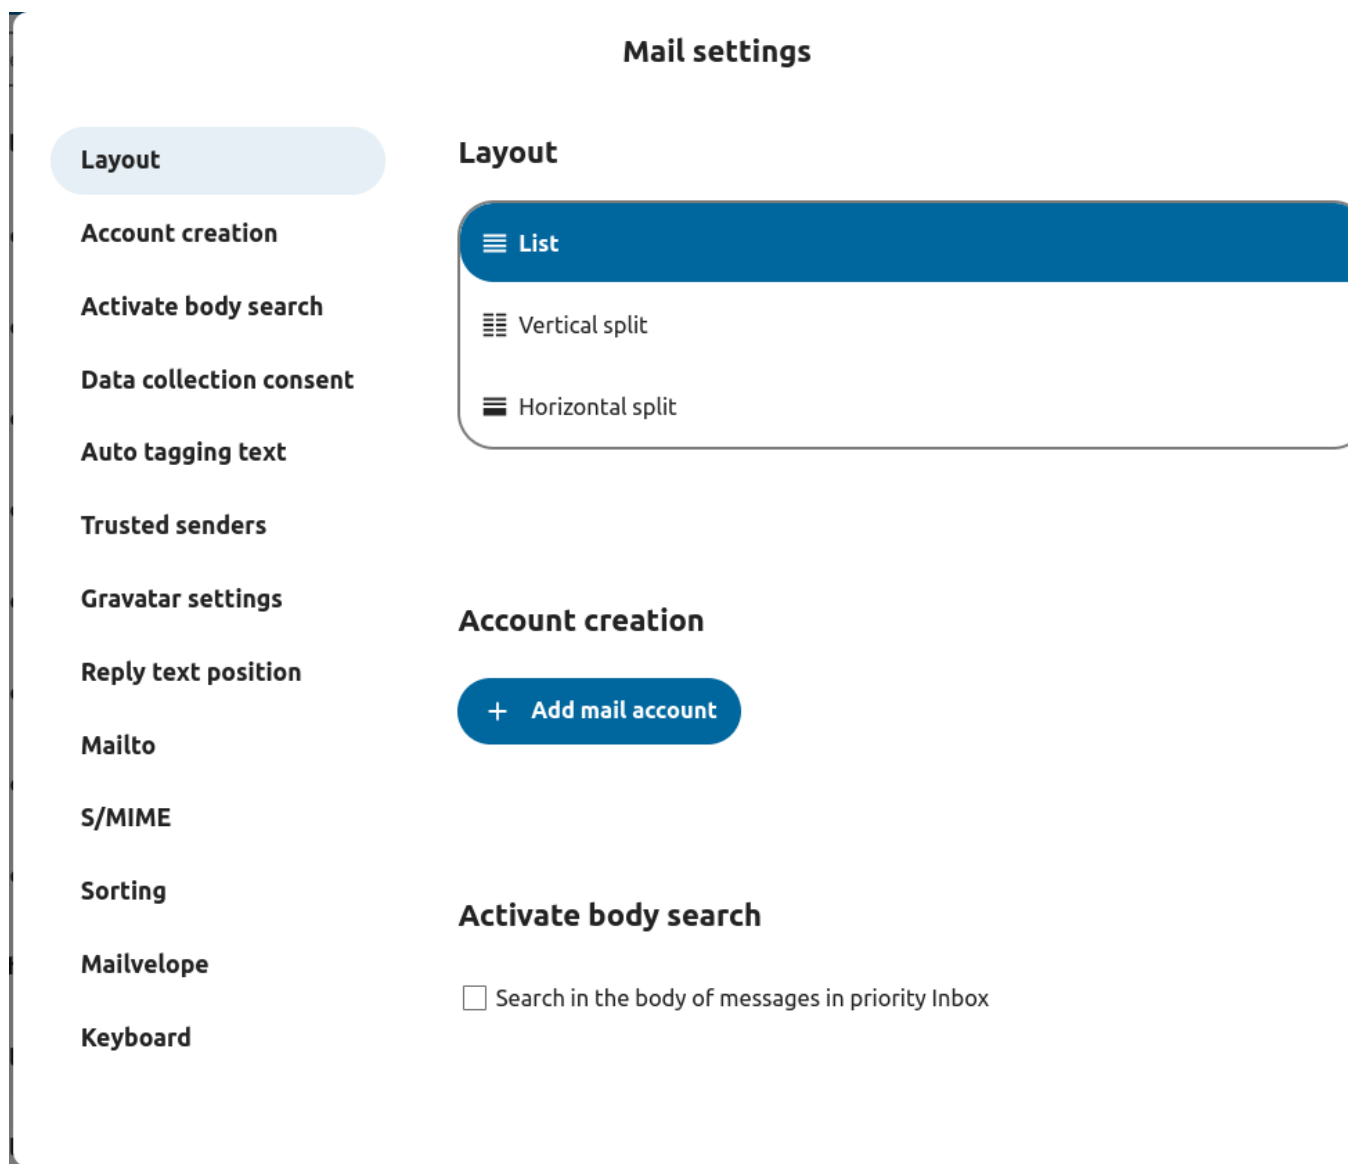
Mail settings

Layout
Account creation
Activate body search
Data collection consent
Auto tagging text
Trusted senders
Gravatar settings
Reply text position
Mailto
S/MIME
Sorting
Mailvelope
Keyboard

Layout

List
Vertical split
Horizontal split

Account creation

+ Add mail account

Activate body search

Search in the body of messages in priority Inbox